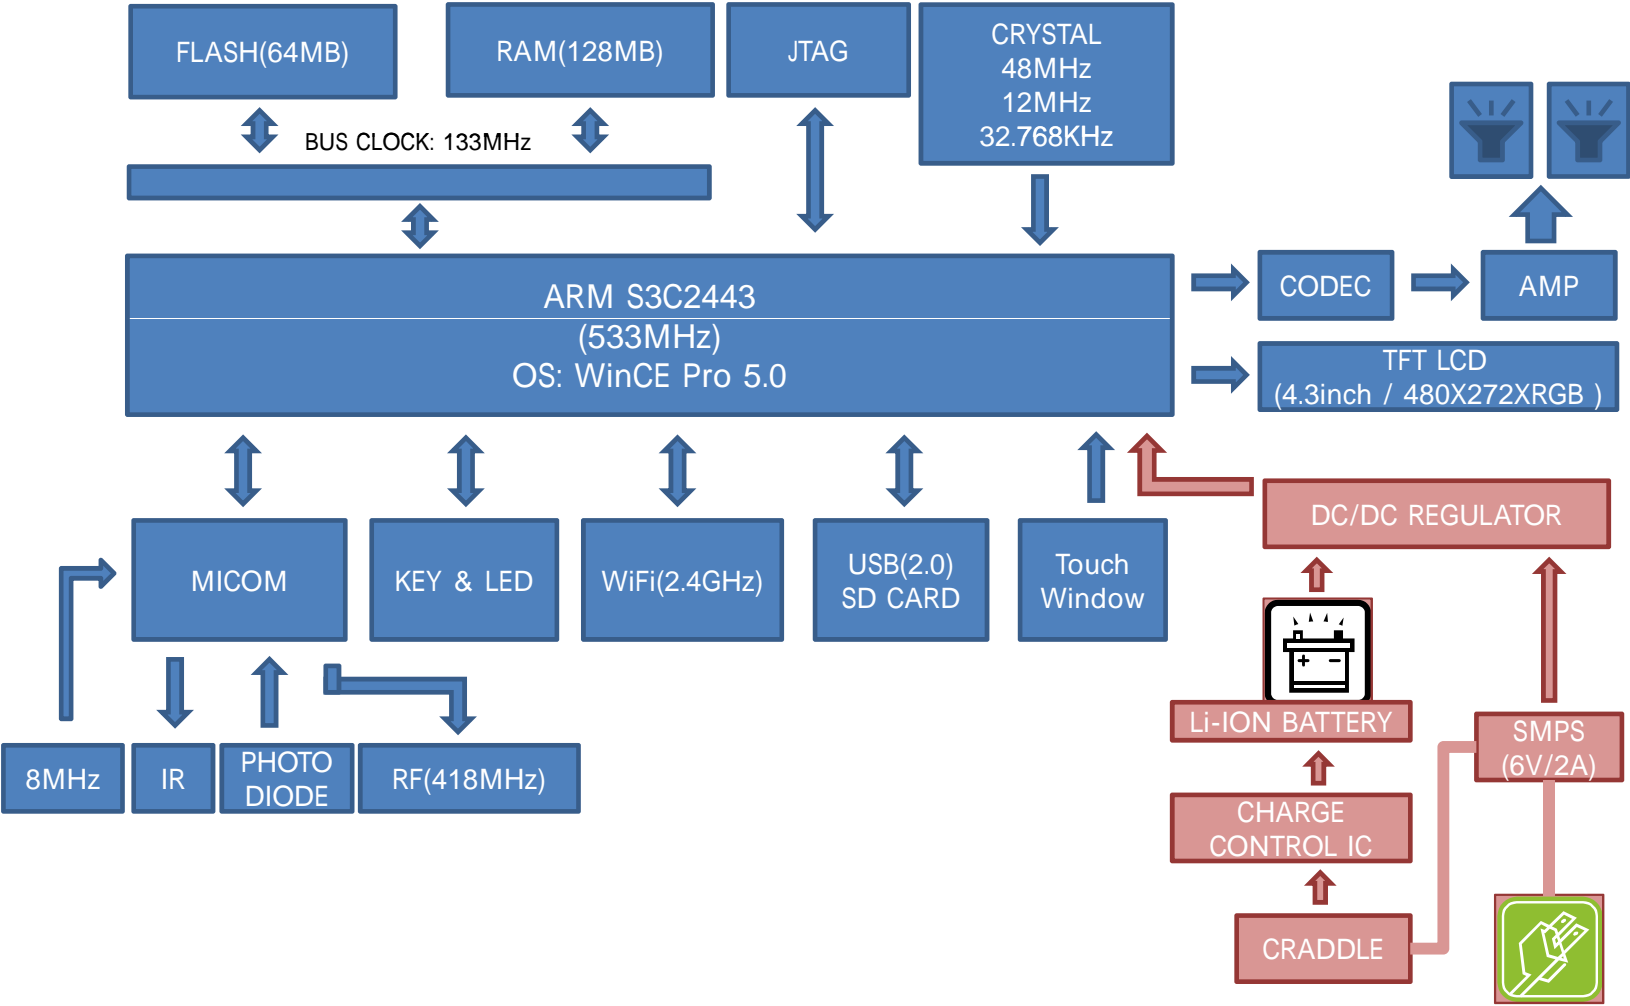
FLASH(64MB)

RAM(128MB)

JTAG

CRYSTAL
48MHz
12MHz
32.768KHz

BUS CLOCK: 133MHz

ARM S3C2443
(533MHz)
OS: WinCE Pro 5.0

CODEC

AMP

TFT LCD
(4.3inch / 480X272XRGB )

DC/DC REGULATOR

MICOM

KEY & LED

WiFi(2.4GHz)

USB(2.0)
SD CARD

Touch
Window

Li-ION BATTERY

SMPS
(6V/2A)

8MHz

IR

PHOTO
DIODE

RF(418MHz)

CHARGE
CONTROL IC

CRADDLE